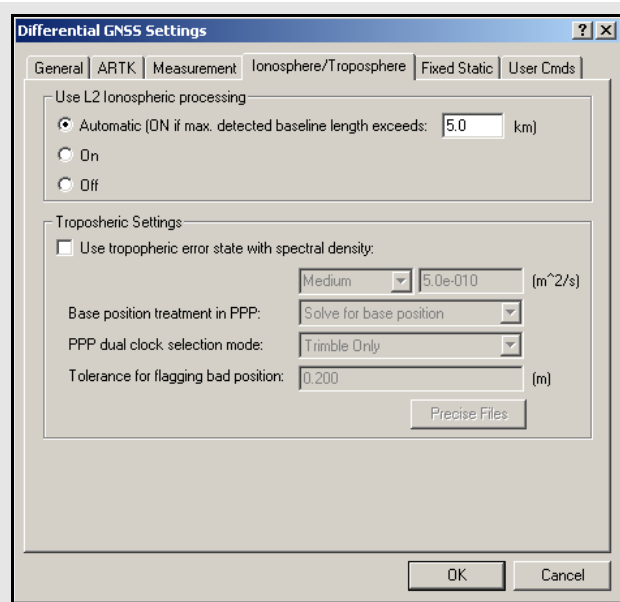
Differential GNSS Settings

? X

General | ARTK | Measurement | Ionosphere/Troposphere | Fixed Static | User Cmds

Use L2 Ionospheric processing

Automatic (ON if max. detected baseline length exceeds: 5.0 km)

On

Off

Troposheric Settings

Use tropopheric error state with spectral density:

Medium 5.0e-010 (m^2/s)

Base position treatment in PPP: Solve for base position

PPP dual clock selection mode: Trimble Only

Tolerance for flagging bad position: 0.200 (m)

Precise Files

OK Cancel